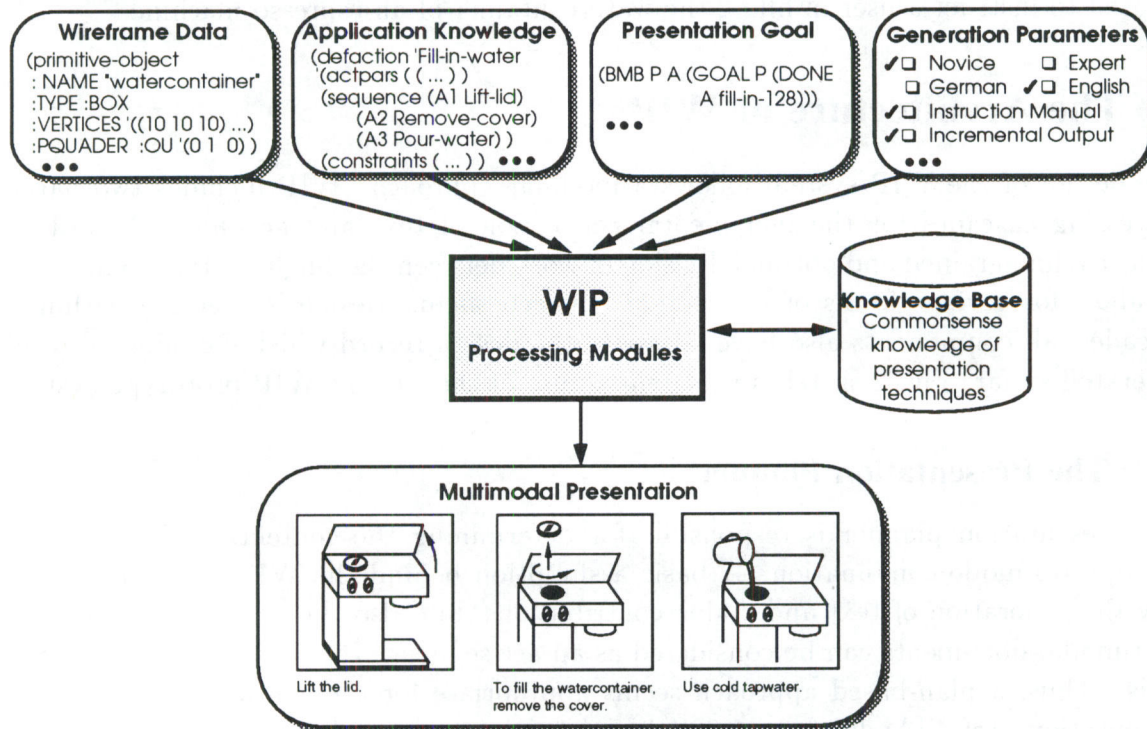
Wireframe Data
(primitive-object
: NAME "watercontainer"
:TYPE :BOX
:VERTICES '((10 10 10) ...)
:PQUADER :OU '(0 1 0) )
•••

Application Knowledge
(defaction 'Fill-in-water
'(actpars ( ( ... ) )
(sequence (A1 Lift-lid)
(A2 Remove-cover)
(A3 Pour-water) )
(constraints ( ... ) ) •••

Presentation Goal
(BMB P A (GOAL P (DONE A fill-in-128)))
•••

Generation Parameters
✔□ Novice □ Expert
□ German ✔□ English
✔□ Instruction Manual
✔□ Incremental Output
•••

WIP
Processing Modules

Knowledge Base
Commonsense knowledge of presentation techniques

Multimodal Presentation

Lift the lid.

To fill the watercontainer, remove the cover.

Use cold tapwater.